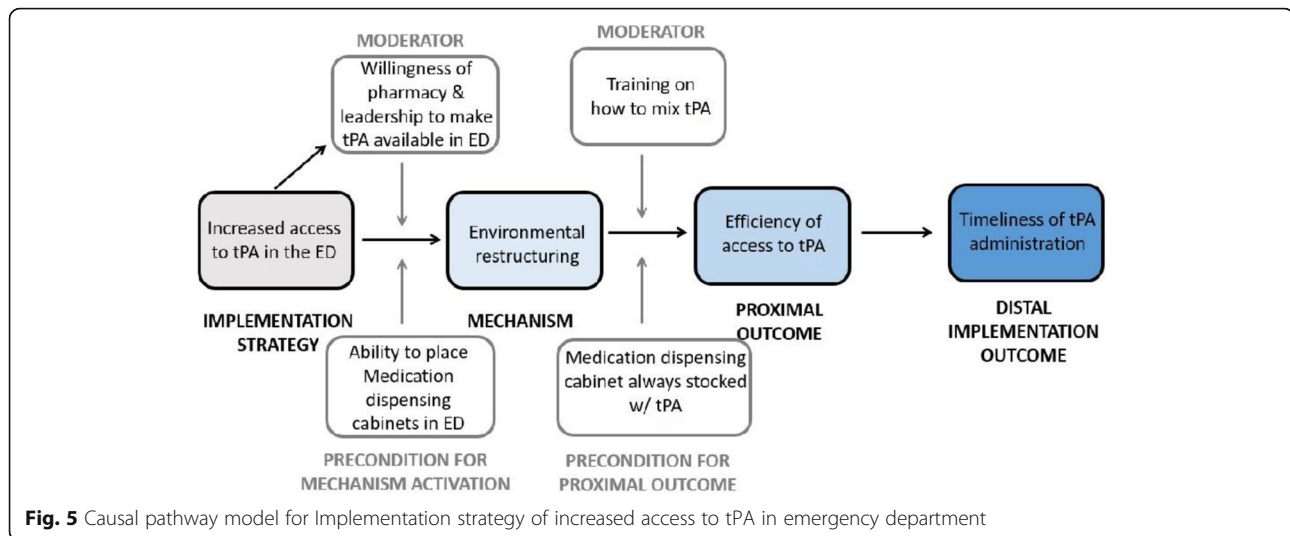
MODERATOR

Willingness of pharmacy & leadership to make tPA available in ED

MODERATOR

Training on how to mix tPA

Increased access to tPA in the ED

Environmental restructuring

Efficiency of access to tPA

Timeliness of tPA administration

IMPLEMENTATION STRATEGY

MECHANISM

PROXIMAL OUTCOME

DISTAL IMPLEMENTATION OUTCOME

Ability to place Medication dispensing cabinets in ED

Medication dispensing cabinet always stocked w/ tPA

PRECONDITION FOR MECHANISM ACTIVATION

PRECONDITION FOR PROXIMAL OUTCOME

**Fig. 5** Causal pathway model for Implementation strategy of increased access to tPA in emergency department